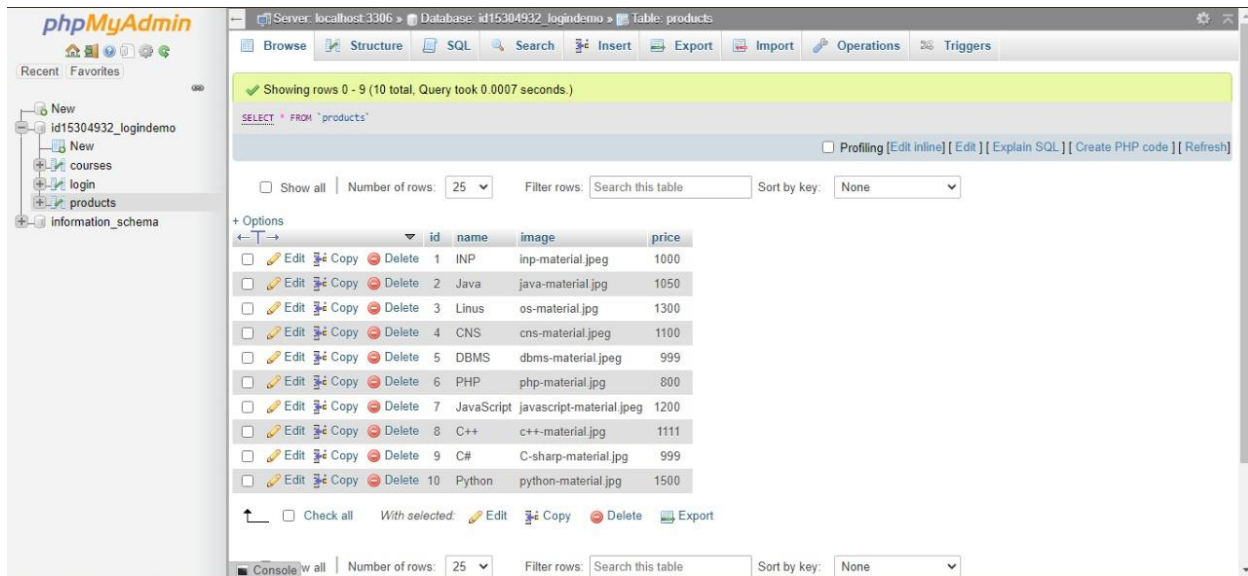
phpMyAdmin

Recent Favorites

New
id15304932_logindemo
New
courses
login
products
information_schema

Server: localhost:3306 » Database: id15304932_logindemo » Table: products

Browse Structure SQL Search Insert Export Import Operations Triggers

Showing rows 0 - 9 (10 total, Query took 0.0007 seconds.)

SELECT * FROM `products`

Profiling [Edit inline] [ Edit ] [ Explain SQL ] [ Create PHP code ] [ Refresh]

Show all | Number of rows: 25 Filter rows: Search this table Sort by key: None

+ Options

| | id | name | image | price |
|---|---|---|---|---|
| Edit Copy Delete | 1 | INP | inp-material.jpeg | 1000 |
| Edit Copy Delete | 2 | Java | java-material.jpg | 1050 |
| Edit Copy Delete | 3 | Linus | os-material.jpg | 1300 |
| Edit Copy Delete | 4 | CNS | cns-material.jpeg | 1100 |
| Edit Copy Delete | 5 | DBMS | dbms-material.jpeg | 999 |
| Edit Copy Delete | 6 | PHP | php-material.jpg | 800 |
| Edit Copy Delete | 7 | JavaScript | javascript-material.jpeg | 1200 |
| Edit Copy Delete | 8 | C++ | c++-material.jpg | 1111 |
| Edit Copy Delete | 9 | C# | C-sharp-material.jpg | 999 |
| Edit Copy Delete | 10 | Python | python-material.jpg | 1500 |

Check all With selected: Edit Copy Delete Export

Console w all | Number of rows: 25 Filter rows: Search this table Sort by key: None